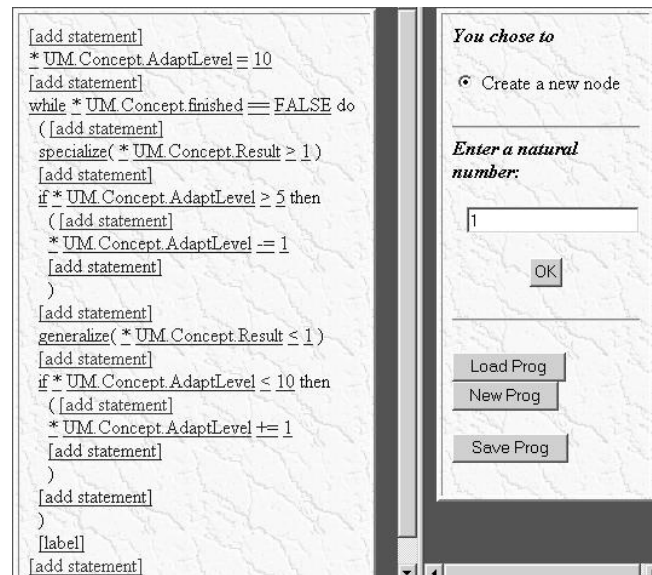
[add statement]
* UM.Concept.AdaptLevel = 10
[add statement]
while * UM.Concept.finished == FALSE do
( [add statement]
specialize( * UM.Concept.Result ≥ 1 )
[add statement]
if * UM.Concept.AdaptLevel ≥ 5 then
( [add statement]
* UM.Concept.AdaptLevel -= 1
[add statement]
)
[add statement]
generalize( * UM.Concept.Result ≤ 1 )
[add statement]
if * UM.Concept.AdaptLevel ≤ 10 then
( [add statement]
* UM.Concept.AdaptLevel += 1
[add statement]
)
[add statement]
)
[label]
[add statement]

You chose to

Create a new node

Enter a natural number:

1

OK

Load Prog

New Prog

Save Prog